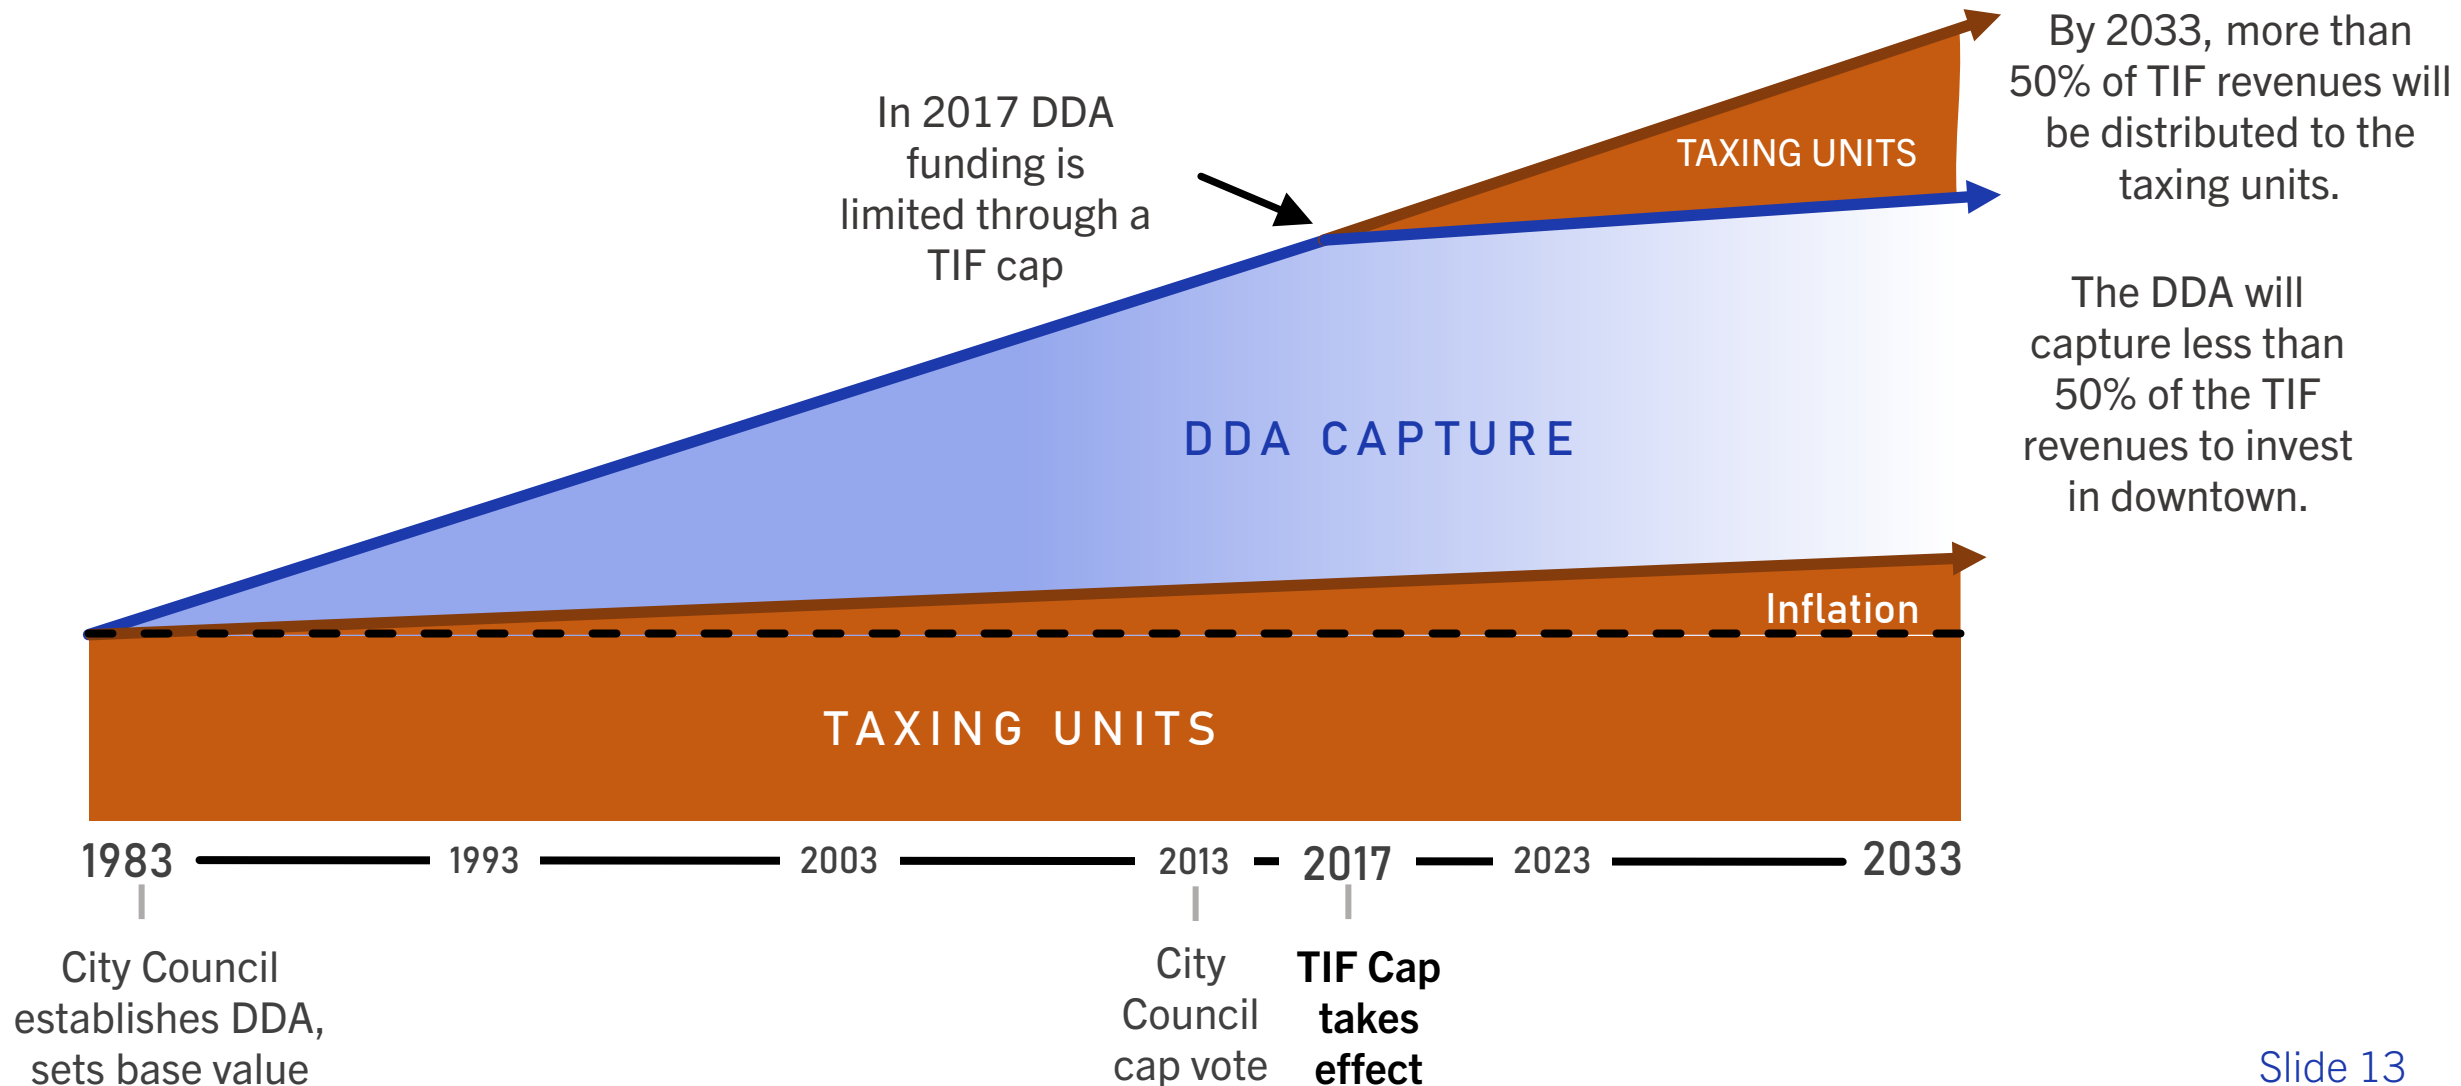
In 2017 DDA funding is limited through a TIF cap

By 2033, more than 50% of TIF revenues will be distributed to the taxing units.

TAXING UNITS

DDA CAPTURE

The DDA will capture less than 50% of the TIF revenues to invest in downtown.

Inflation

TAXING UNITS

1983 1993 2003 2013 2017 2023 2033

City Council establishes DDA, sets base value

City Council cap vote

TIF Cap takes effect

Slide 13